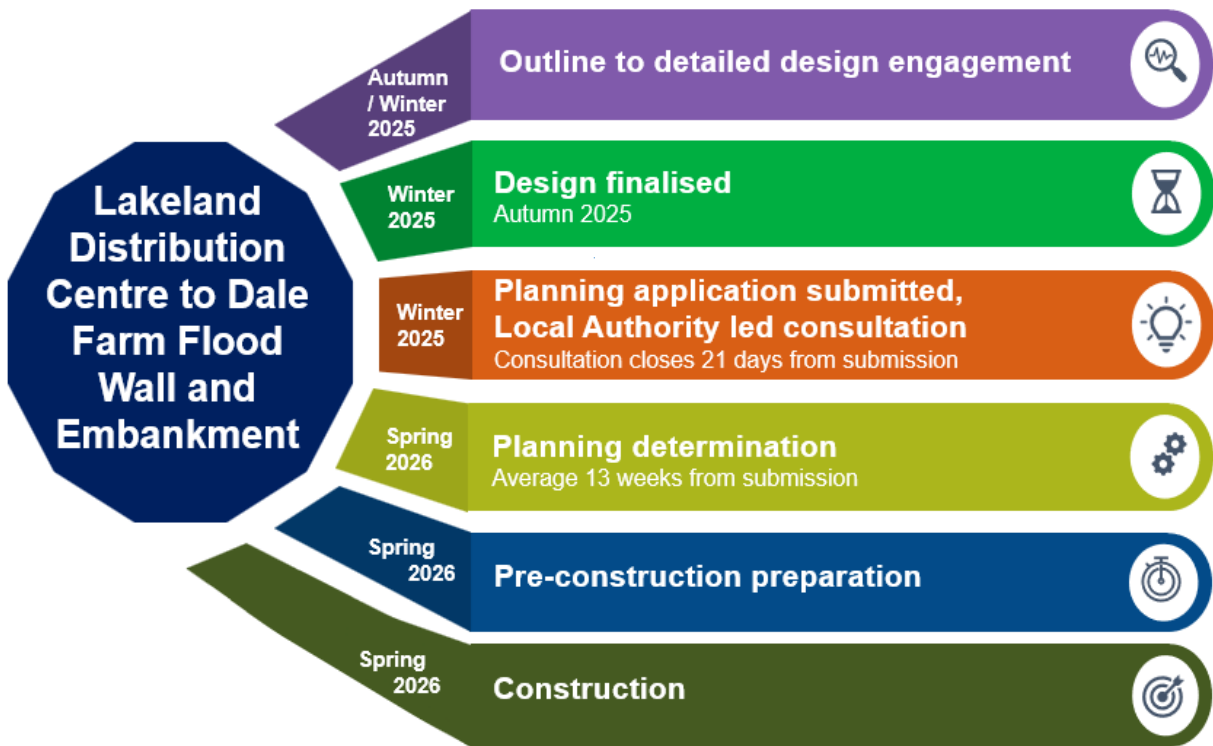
Lakeland Distribution Centre to Dale Farm Flood Wall and Embankment

Autumn / Winter 2025
Outline to detailed design engagement

Winter 2025
Design finalised
Autumn 2025

Winter 2025
Planning application submitted, Local Authority led consultation
Consultation closes 21 days from submission

Spring 2026
Planning determination
Average 13 weeks from submission

Spring 2026
Pre-construction preparation

Spring 2026
Construction